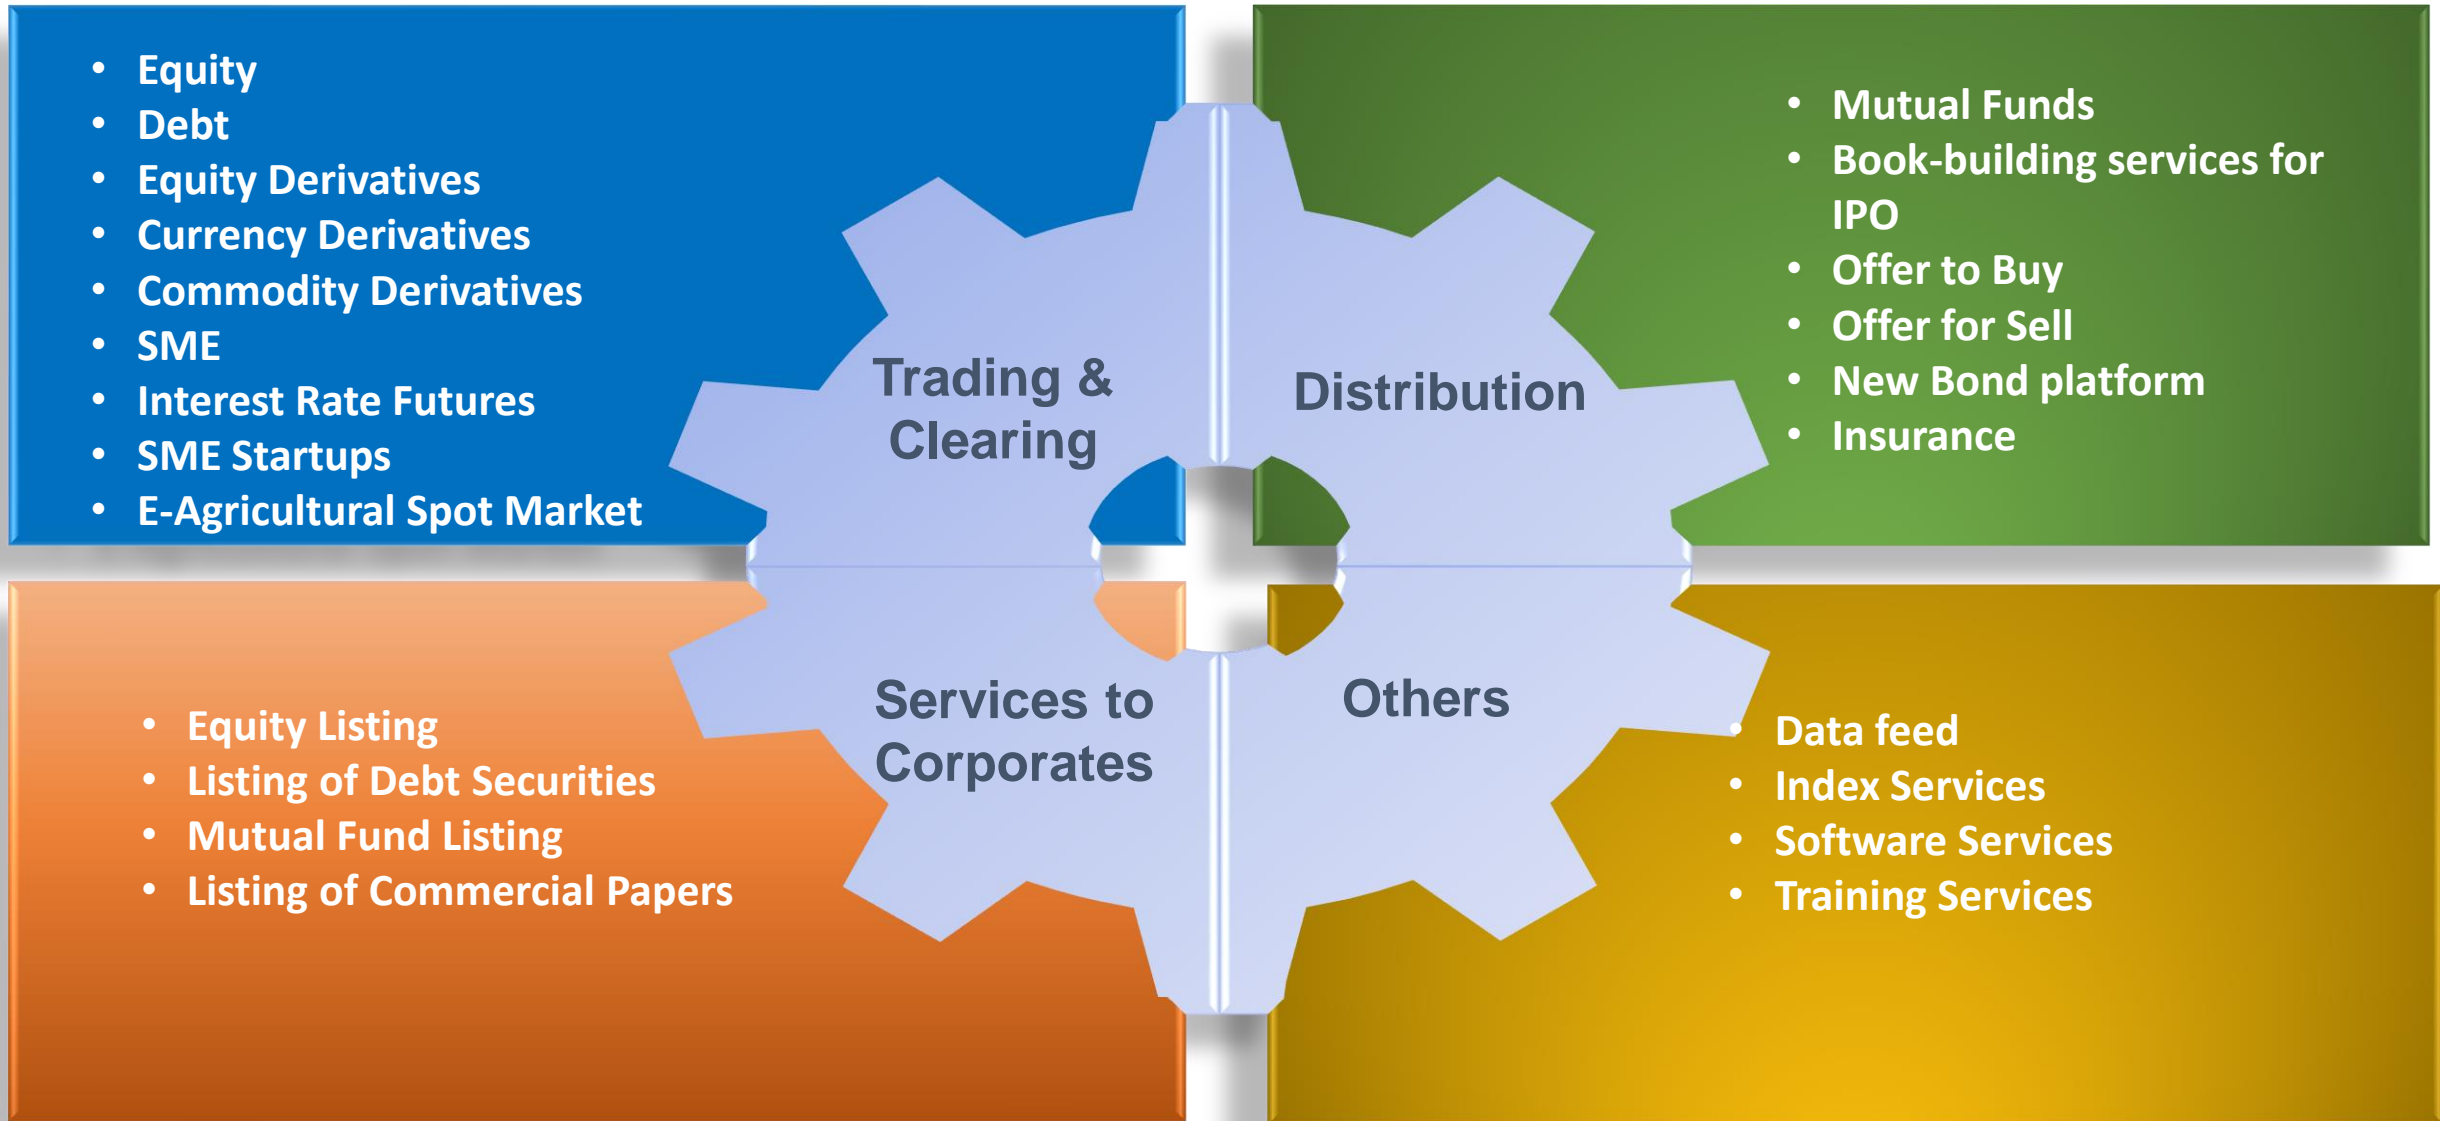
- Equity
- Debt
- Equity Derivatives
- Currency Derivatives
- Commodity Derivatives
- SME
- Interest Rate Futures
- SME Startups
- E-Agricultural Spot Market

Trading & Clearing

Distribution

- Mutual Funds
- Book-building services for IPO
- Offer to Buy
- Offer for Sell
- New Bond platform
- Insurance

Services to Corporates

Others

- Equity Listing
- Listing of Debt Securities
- Mutual Fund Listing
- Listing of Commercial Papers

- Data feed
- Index Services
- Software Services
- Training Services